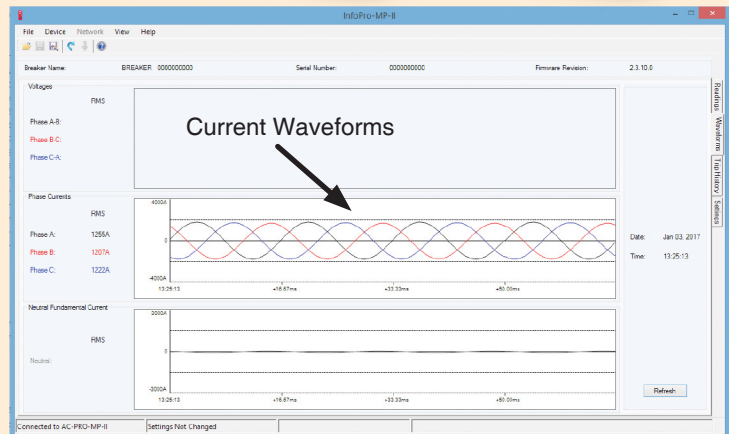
InfoPro-MP-II

File Device Network View Help

Breaker Name: BREAKER 0000000000 Serial Number: 0000000000 Firmware Revision: 2.3.10.0

Voltages

RMS

Phase A-B:

Phase B-C:

Phase C-A:

Current Waveforms

Phase Currents

RMS

Phase A: 1265A

Phase B: 1207A

Phase C: 1222A

4000A

0

-4000A

13:25:13 +16.67ms +33.33ms +50.00ms

Neutral Fundamental Current

RMS

Neutral:

3000A

0

-3000A

13:25:13 +16.67ms +33.33ms +50.00ms

Date: Jan 03, 2017

Time: 13:25:13

Refresh

Readings

Waveforms

Trip History

Settings

Connected to AC-PRO-MP-II

Settings Not Changed